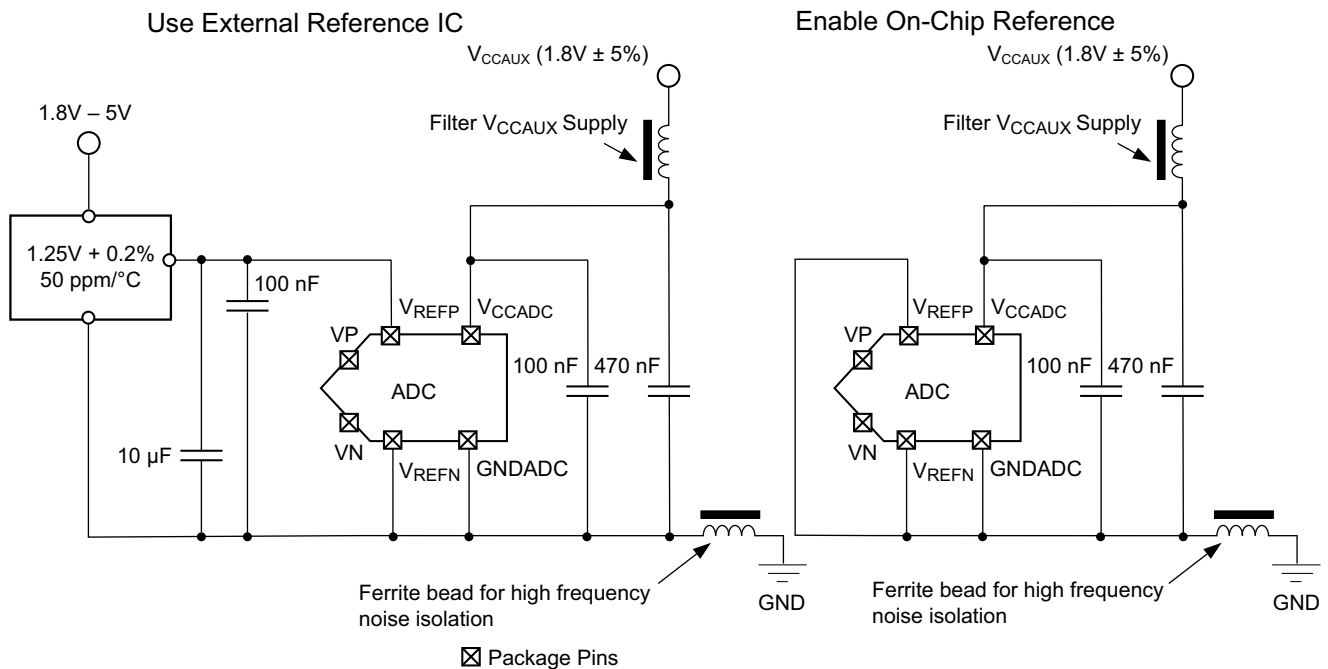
Use External Reference IC

$V_{CCAUX}$ (1.8V ± 5%)

1.8V – 5V

Filter $V_{CCAUX}$ Supply

1.25V + 0.2%
50 ppm/°C

100 nF

$V_{REFP}$ $V_{CCADC}$

VP

ADC

100 nF 470 nF

10 µF

VN

$V_{REFN}$ GNDADC

Ferrite bead for high frequency noise isolation

GND

Enable On-Chip Reference

$V_{CCAUX}$ (1.8V ± 5%)

Filter $V_{CCAUX}$ Supply

$V_{REFP}$ $V_{CCADC}$

VP

ADC

100 nF 470 nF

VN

$V_{REFN}$ GNDADC

Ferrite bead for high frequency noise isolation

GND

⊠ Package Pins